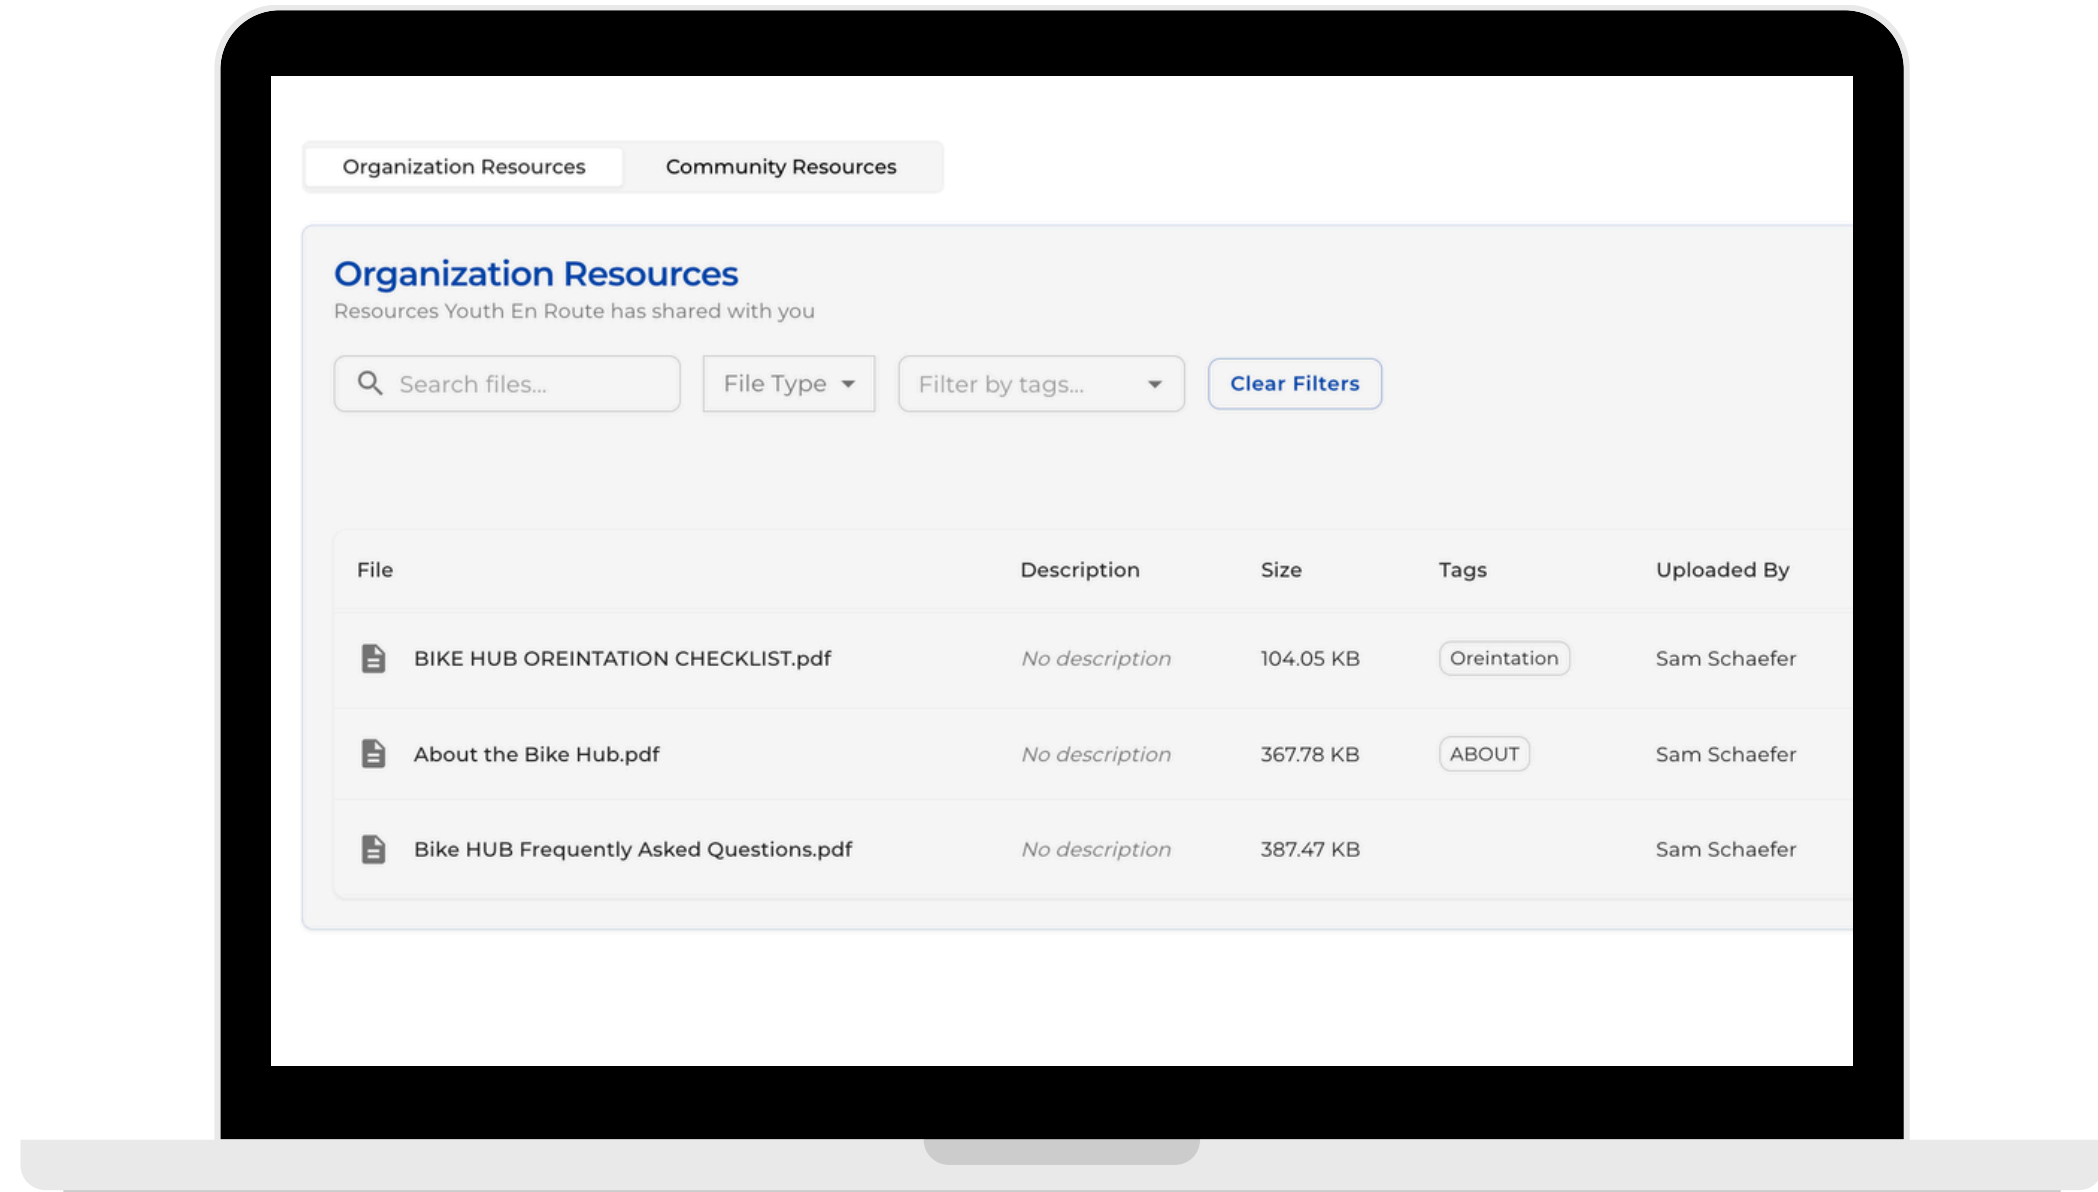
Organization Resources Community Resources

Organization Resources

Resources Youth En Route has shared with you

Search files... File Type Filter by tags... Clear Filters

| File | Description | Size | Tags | Uploaded By |
|---|---|---|---|---|
| BIKE HUB OREINTATION CHECKLIST.pdf | No description | 104.05 KB | Oreintation | Sam Schaefer |
| About the Bike Hub.pdf | No description | 367.78 KB | ABOUT | Sam Schaefer |
| Bike HUB Frequently Asked Questions.pdf | No description | 387.47 KB | | Sam Schaefer |